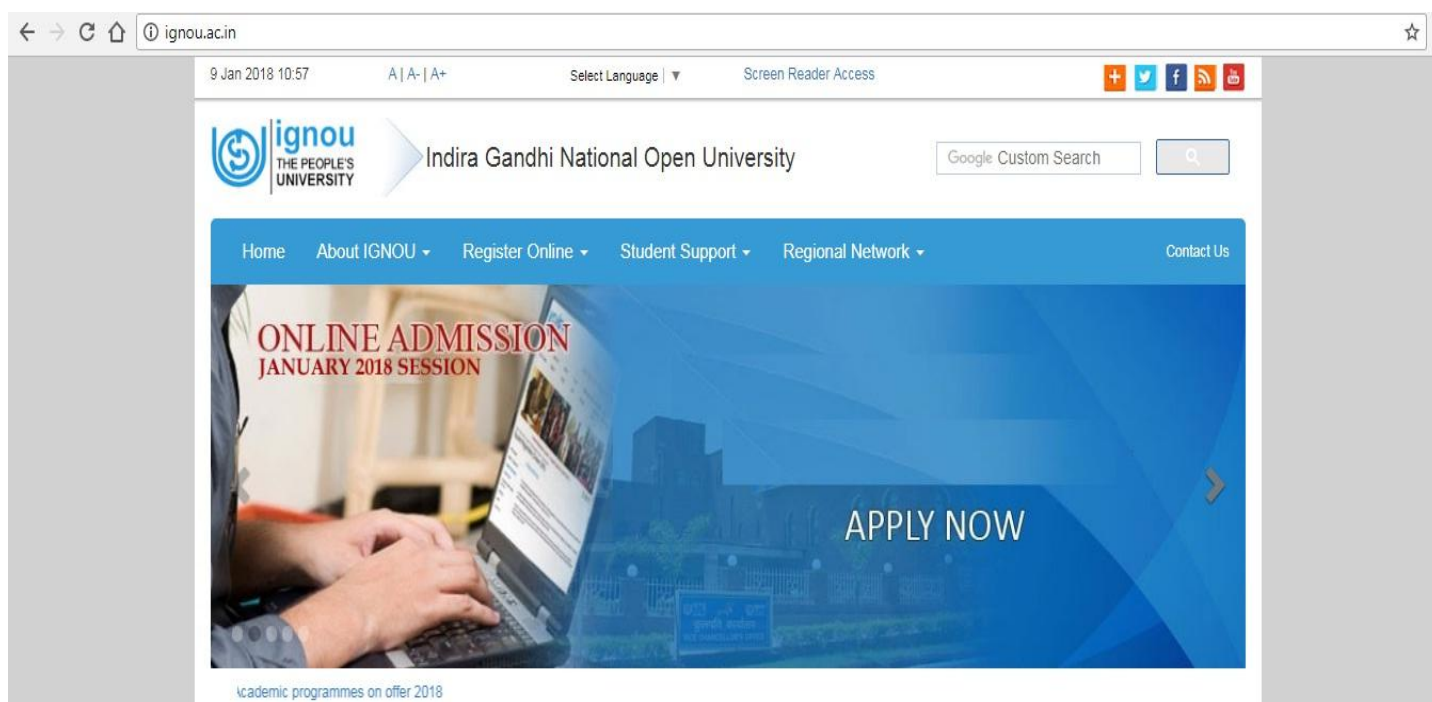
ignou.ac.in

9 Jan 2018 10:57 A | A- | A+ Select Language | ▼ Screen Reader Access

ignou THE PEOPLE'S UNIVERSITY

Indira Gandhi National Open University

Google Custom Search

Home About IGNOU ▾ Register Online ▾ Student Support ▾ Regional Network ▾ Contact Us

ONLINE ADMISSION
JANUARY 2018 SESSION

APPLY NOW

cademic programmes on offer 2018